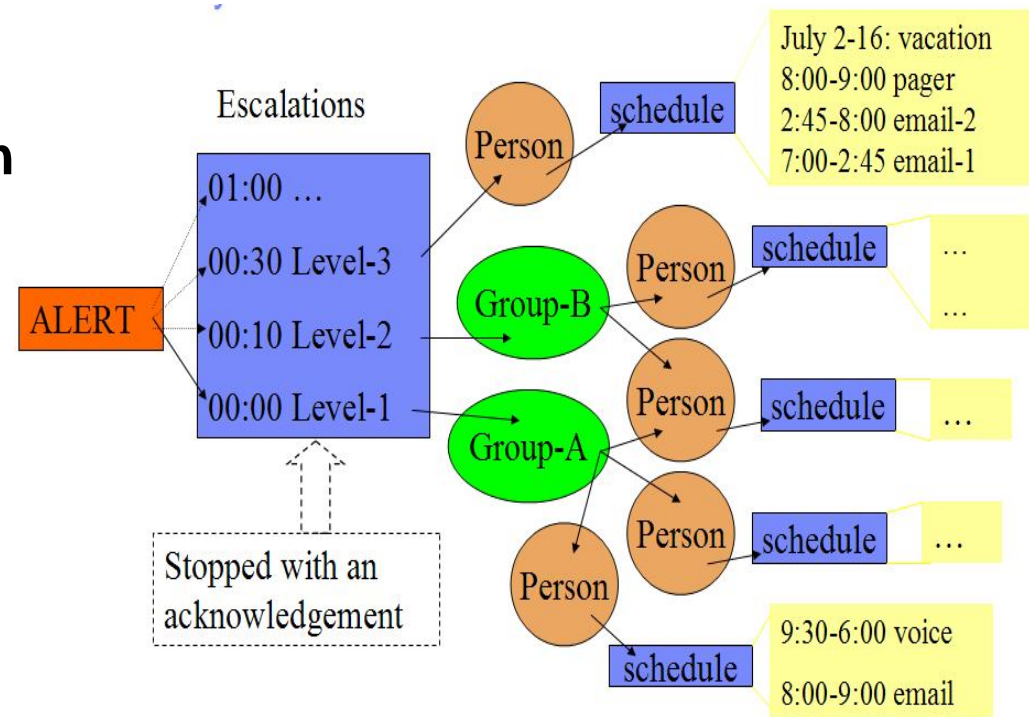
Escalations

01:00 …
00:30 Level-3
00:10 Level-2
00:00 Level-1

ALERT

Stopped with an acknowledgement

Person
schedule
July 2-16: vacation
8:00-9:00 pager
2:45-8:00 email-2
7:00-2:45 email-1

Group-B
Person
schedule
…
…

Person
schedule
…

Group-A

Person
schedule
…

Person
schedule
9:30-6:00 voice
8:00-9:00 email